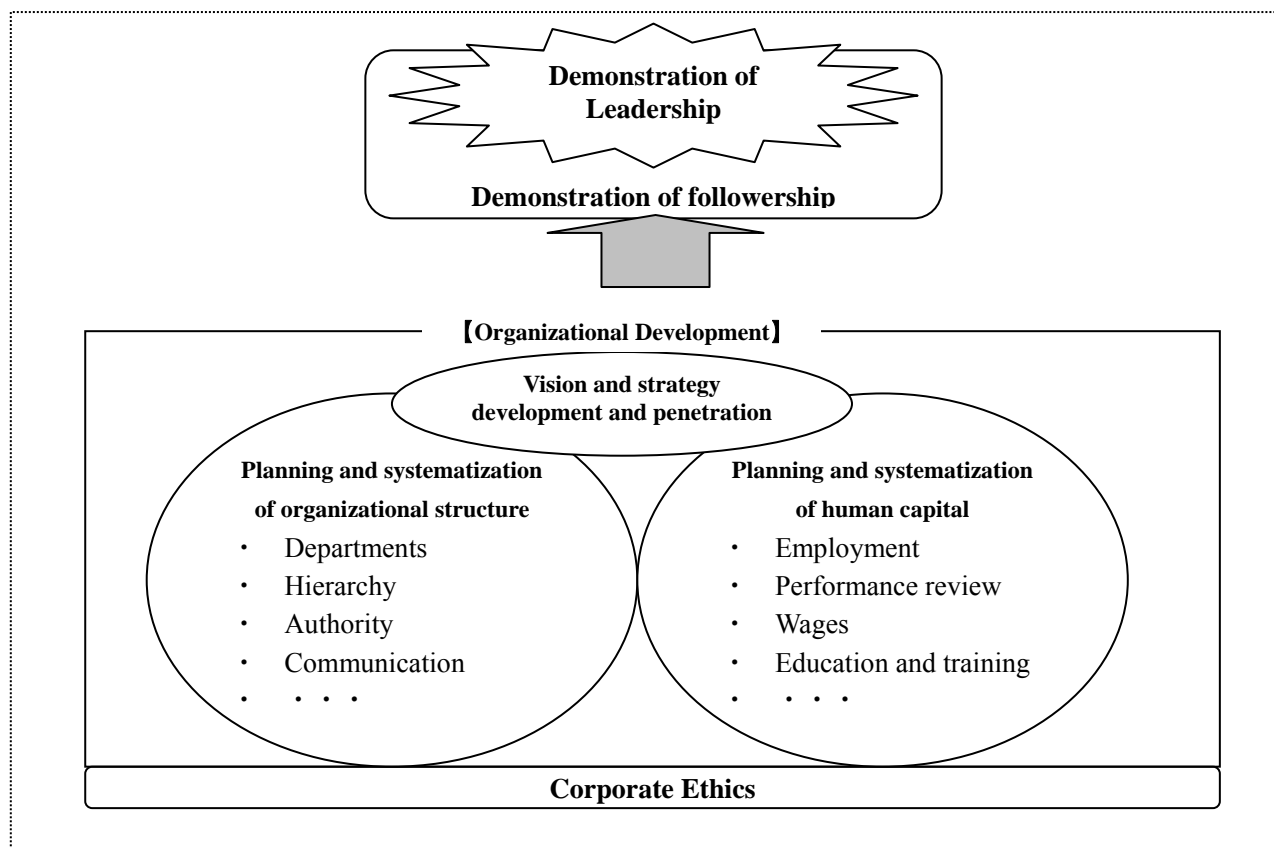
Demonstration of Leadership

Demonstration of followership

【Organizational Development】

Vision and strategy development and penetration

Planning and systematization of organizational structure
・ Departments
・ Hierarchy
・ Authority
・ Communication
・ ・・・

Planning and systematization of human capital
・ Employment
・ Performance review
・ Wages
・ Education and training
・ ・・・

Corporate Ethics